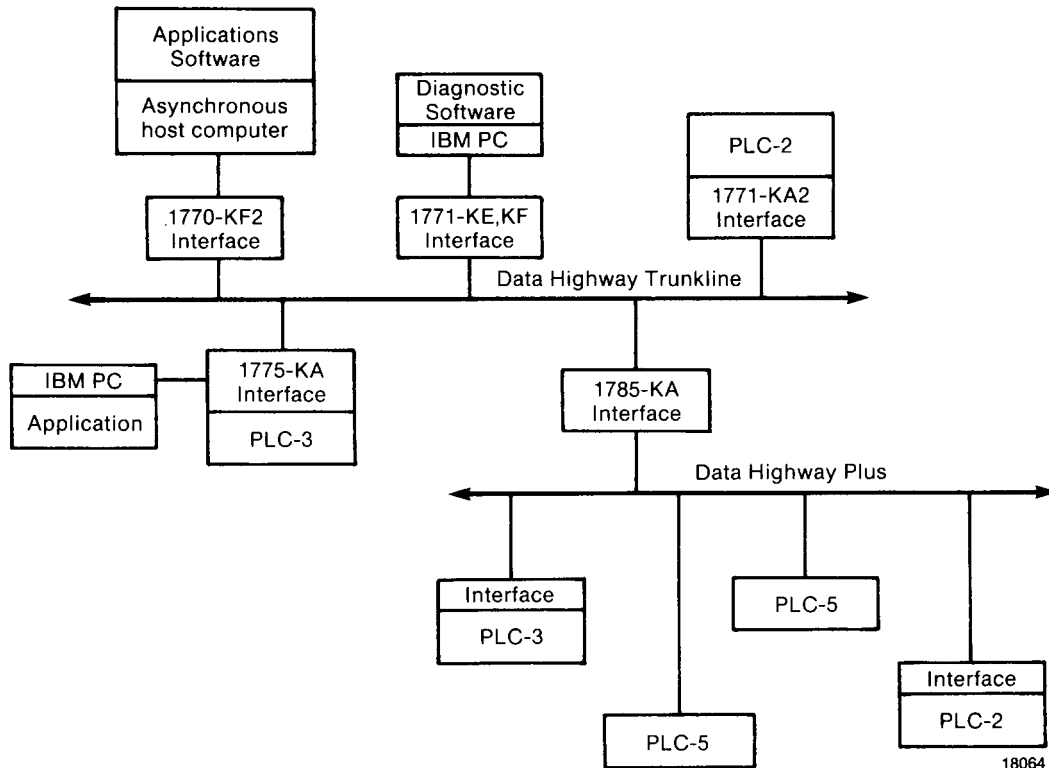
Applications Software

Asynchronous host computer

Diagnostic Software

IBM PC

PLC-2

1771-KA2 Interface

.1770-KF2 Interface

1771-KE,KF Interface

Data Highway Trunkline

IBM PC

Application

1775-KA Interface

PLC-3

1785-KA Interface

Data Highway Plus

Interface

PLC-3

PLC-5

PLC-5

Interface

PLC-2

18064